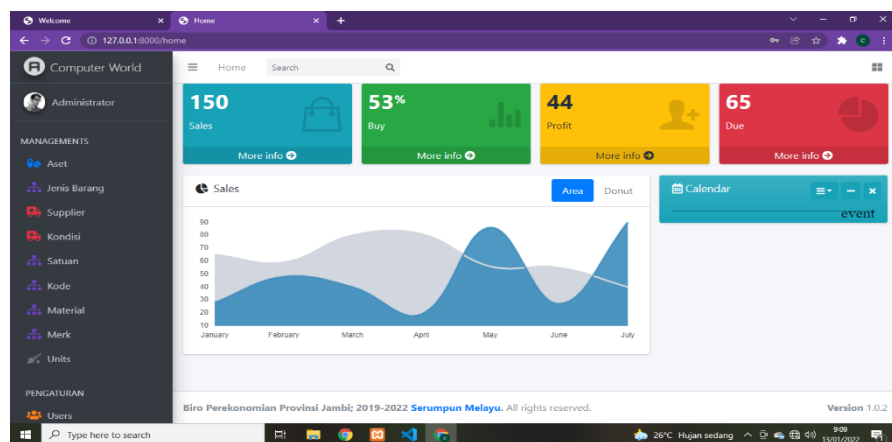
Welcome
Home
127.0.0.1:8000/home

Computer World
Administrator
MANAGEMENTS
Aset
Jenis Barang
Supplier
Kondisi
Satuan
Kode
Material
Merk
Units
PENGATURAN
Users

Home
Search

150
Sales
More info

53%
Buy
More info

44
Profit
More info

65
Due
More info

Sales
Area
Donut

90
80
70
60
50
40
30
20
10
January
February
March
April
May
June
July

Calendar
event

Biro Perekonomian Provinsi Jambi; 2019-2022 Serumpun Melayu. All rights reserved.
Version 1.0.2

Type here to search
26°C Hujan sedang
9:09
13/01/2022